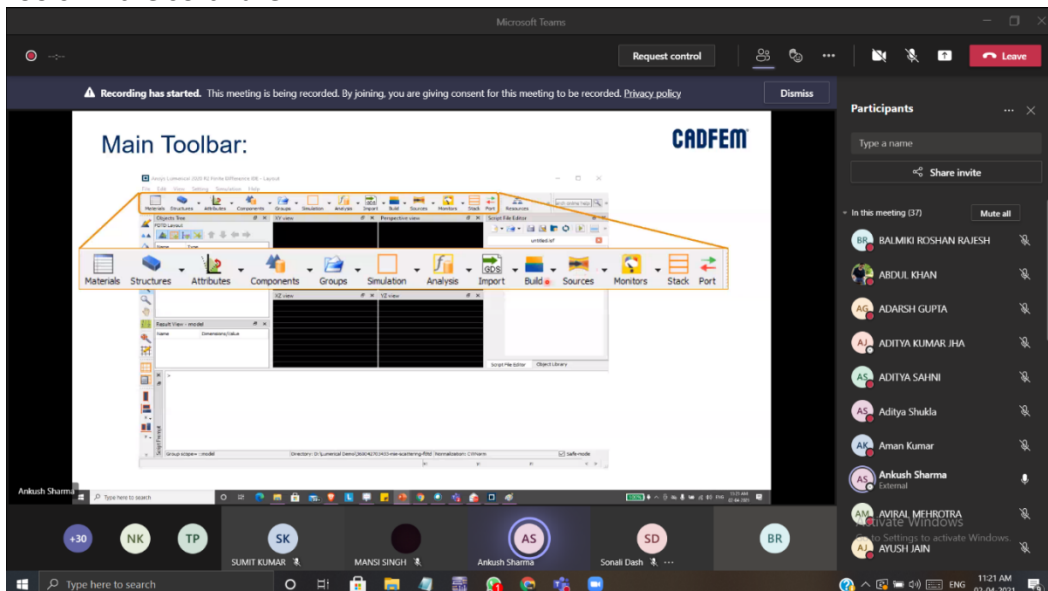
Microsoft Teams

Request control

Leave

Recording has started. This meeting is being recorded. By joining, you are giving consent for this meeting to be recorded. Privacy policy

Dismiss

Main Toolbar:

CADFEM

Materials Structures Attributes Components Groups Simulation Analysis Import Build Sources Monitors Stack Port

Objects Tree

XY view

Perspective view

Script File Editor

Result View - model

Name

Dimensions/Value

XZ view

YZ view

Script File Editor Object Library

Script Prompt

Safe-mode

Ankush Sharma

Type here to search

Participants

Type a name

Share invite

In this meeting (37)

Mute all

BALMIKI ROSHAN RAJESH

ABDUL KHAN

ADARSH GUPTA

ADITYA KUMAR JHA

ADITYA SAHNI

Aditya Shukla

Aman Kumar

Ankush Sharma
External

AVIRAL MEHROTRA

AYUSH JAIN

Activate Windows
Go to Settings to activate Windows.

+30 NK TP SK SUMIT KUMAR MANSI SINGH AS Ankush Sharma SD Sonali Dash BR

Type here to search

ENG 11:21 AM 02-04-2021